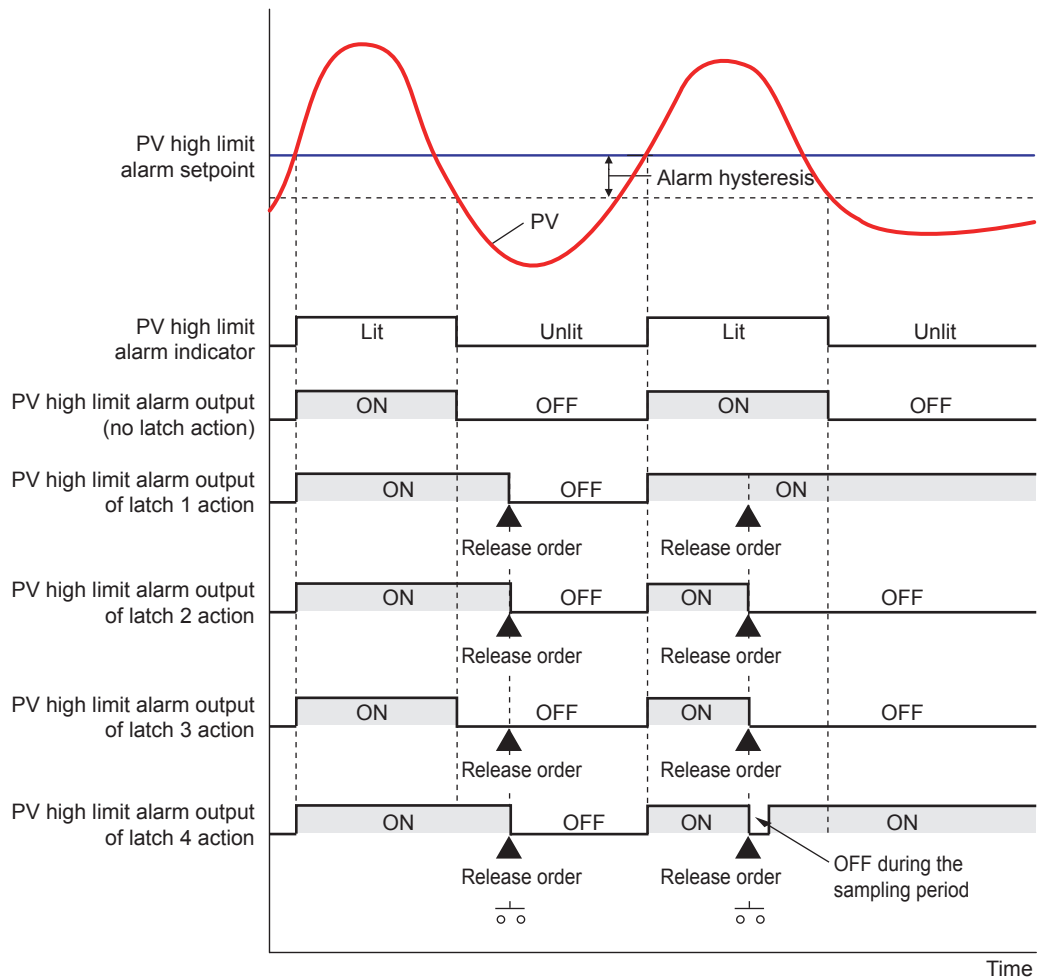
PV high limit alarm setpoint

Alarm hysteresis

PV

PV high limit alarm indicator

Lit

Unlit

Lit

Unlit

PV high limit alarm output (no latch action)

ON

OFF

ON

OFF

PV high limit alarm output of latch 1 action

ON

OFF

ON

Release order

Release order

PV high limit alarm output of latch 2 action

ON

OFF

ON

OFF

Release order

Release order

PV high limit alarm output of latch 3 action

ON

OFF

ON

OFF

Release order

Release order

PV high limit alarm output of latch 4 action

ON

OFF

ON

ON

Release order

Release order

OFF during the sampling period

Time